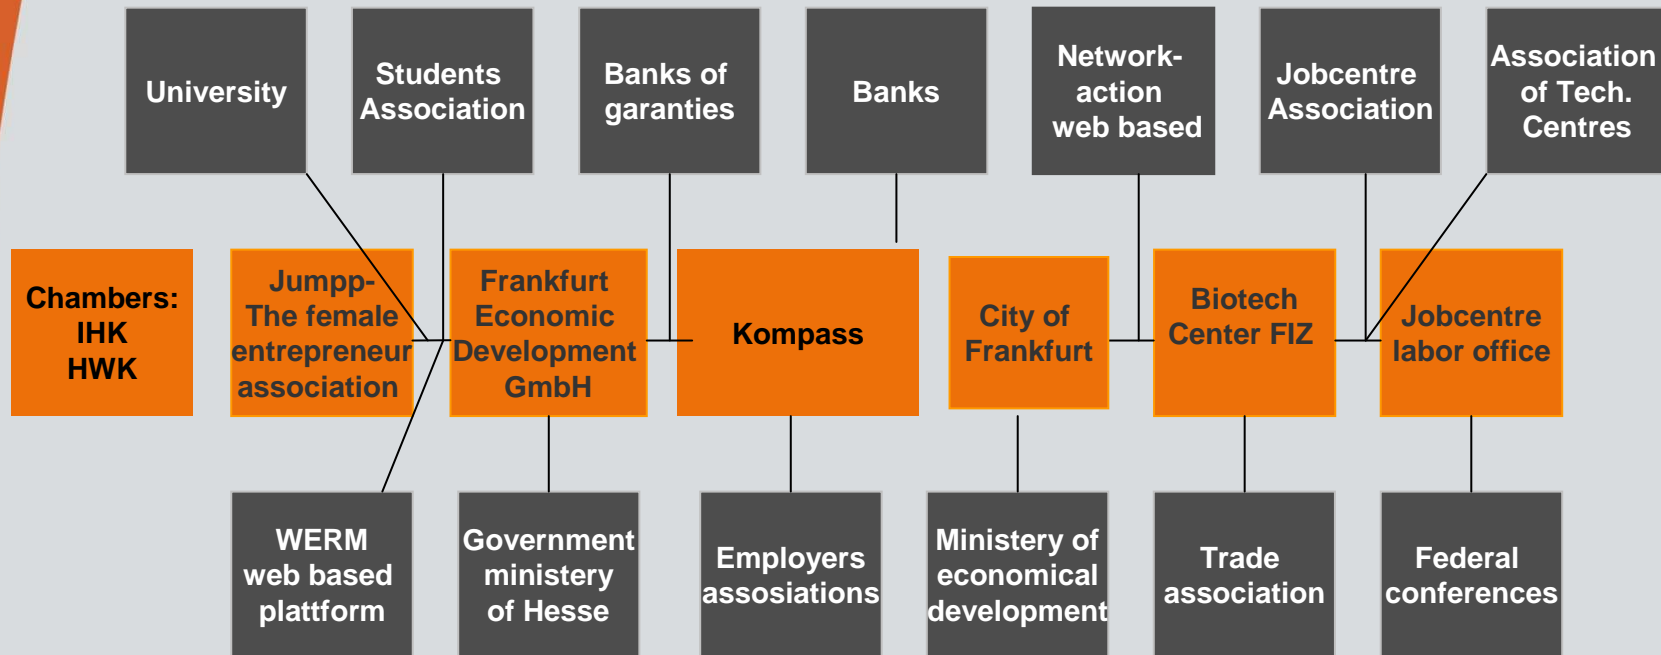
University

Students Association

Banks of garanties

Banks

Network-action web based

Jobcentre Association

Association of Tech. Centres

Chambers: IHK HWK

Jumpp- The female entrepreneur association

Frankfurt Economic Development GmbH

Kompass

City of Frankfurt

Biotech Center FIZ

Jobcentre labor office

WERM web based plattform

Government ministery of Hesse

Employers assosiations

Ministery of economical development

Trade association

Federal conferences